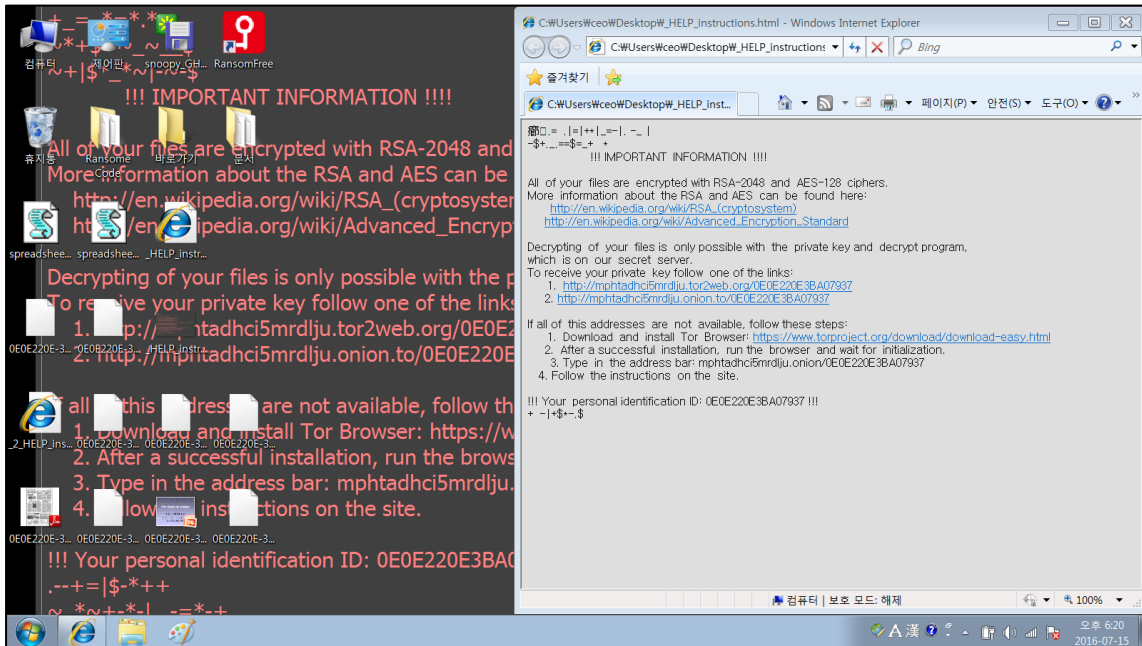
컴퓨터 제어판 snoopy_GH... RansomFree

~+|$*_*~|-~-$

!!! IMPORTANT INFORMATION !!!!

All of your files are encrypted with RSA-2048 and
More information about the RSA and AES can be
http://en.wikipedia.org/wiki/RSA_(cryptosyster
http://en.wikipedia.org/wiki/Advanced_Encrypt

휴지통 Ransome Code 바로가기 문서

spreadshee... spreadshee... _HELP_instr...

Decrypting of your files is only possible with the p
To receive your private key follow one of the links
1. http://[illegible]htadhci5mrdlju.tor2web.org/0E0E2
2. http://mphtadhci5mrdlju.onion.to/0E0E220E

0E0E220E-3... 0E0E220E-3... _HELP_instr...

If all of this addresses are not available, follow th
1. Download and install Tor Browser: https://w
2. After a successful installation, run the brows
3. Type in the address bar: mphtadhci5mrdlju.
4. Follow the instructions on the site.

_2_HELP_ins... 0E0E220E-3... 0E0E220E-3... 0E0E220E-3...

0E0E220E-3... 0E0E220E-3... 0E0E220E-3... 0E0E220E-3...

!!! Your personal identification ID: 0E0E220E3BA0
.--+=|$-*++

C:\Users\ceo\Desktop\_HELP_instructions.html - Windows Internet Explorer

C:\Users\ceo\Desktop\_HELP_instructions Bing

즐겨찾기

C:\Users\ceo\Desktop\_HELP_inst...

페이지(P) 안전(S) 도구(O)

.|=|++|_=-|.-_|
-$+._.==$=_+ +
!!! IMPORTANT INFORMATION !!!!

All of your files are encrypted with RSA-2048 and AES-128 ciphers.
More information about the RSA and AES can be found here:
http://en.wikipedia.org/wiki/RSA_(cryptosystem)
http://en.wikipedia.org/wiki/Advanced_Encryption_Standard

Decrypting of your files is only possible with the private key and decrypt program, which is on our secret server.
To receive your private key follow one of the links:
1. http://mphtadhci5mrdlju.tor2web.org/0E0E220E3BA07937
2. http://mphtadhci5mrdlju.onion.to/0E0E220E3BA07937

If all of this addresses are not available, follow these steps:
1. Download and install Tor Browser: https://www.torproject.org/download/download-easy.html
2. After a successful installation, run the browser and wait for initialization.
3. Type in the address bar: mphtadhci5mrdlju.onion/0E0E220E3BA07937
4. Follow the instructions on the site.

!!! Your personal identification ID: 0E0E220E3BA07937 !!!
+ -|+$+-.$

컴퓨터 | 보호 모드: 해제 100%

A 漢 오후 6:20 2016-07-15